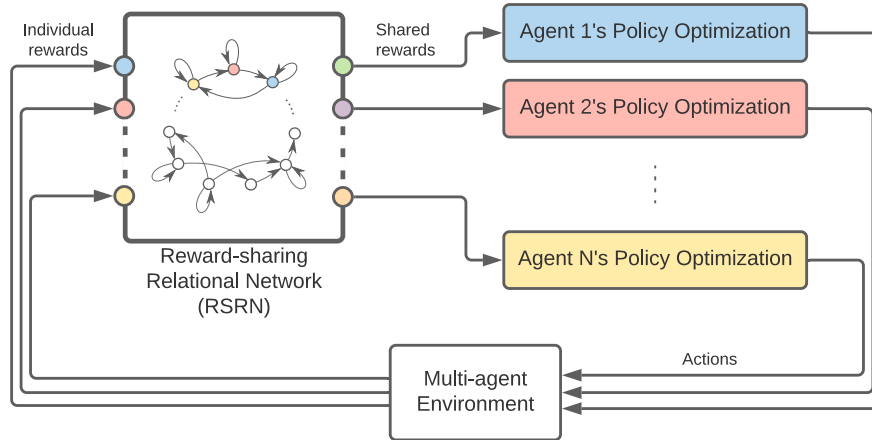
Individual rewards

Shared rewards

Agent 1's Policy Optimization

Agent 2's Policy Optimization

Agent N's Policy Optimization

Reward-sharing Relational Network (RSRN)

Actions

Multi-agent Environment